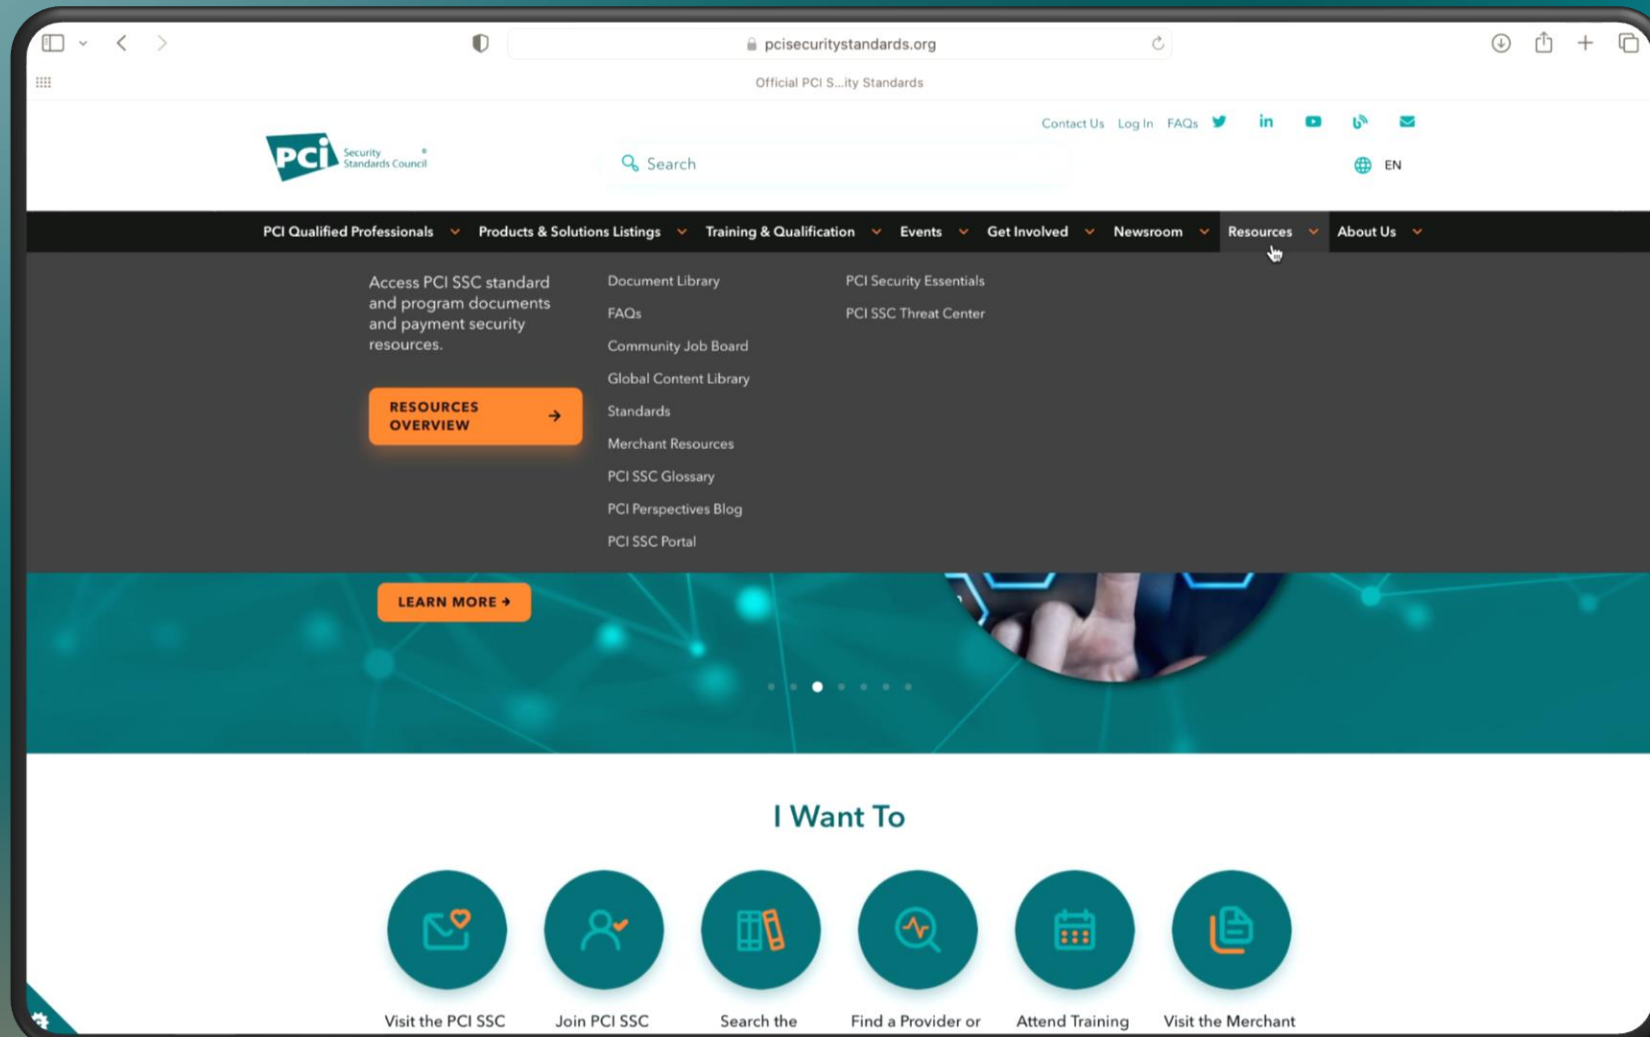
pcisecuritystandards.org

Official PCI S...ity Standards

Contact Us Log In FAQs

PCI Security Standards Council

Search

EN

PCI Qualified Professionals Products & Solutions Listings Training & Qualification Events Get Involved Newsroom Resources About Us

Access PCI SSC standard and program documents and payment security resources.

RESOURCES OVERVIEW

Document Library
FAQs
Community Job Board
Global Content Library
Standards
Merchant Resources
PCI SSC Glossary
PCI Perspectives Blog
PCI SSC Portal

PCI Security Essentials
PCI SSC Threat Center

LEARN MORE

I Want To

Visit the PCI SSC

Join PCI SSC

Search the

Find a Provider or

Attend Training

Visit the Merchant